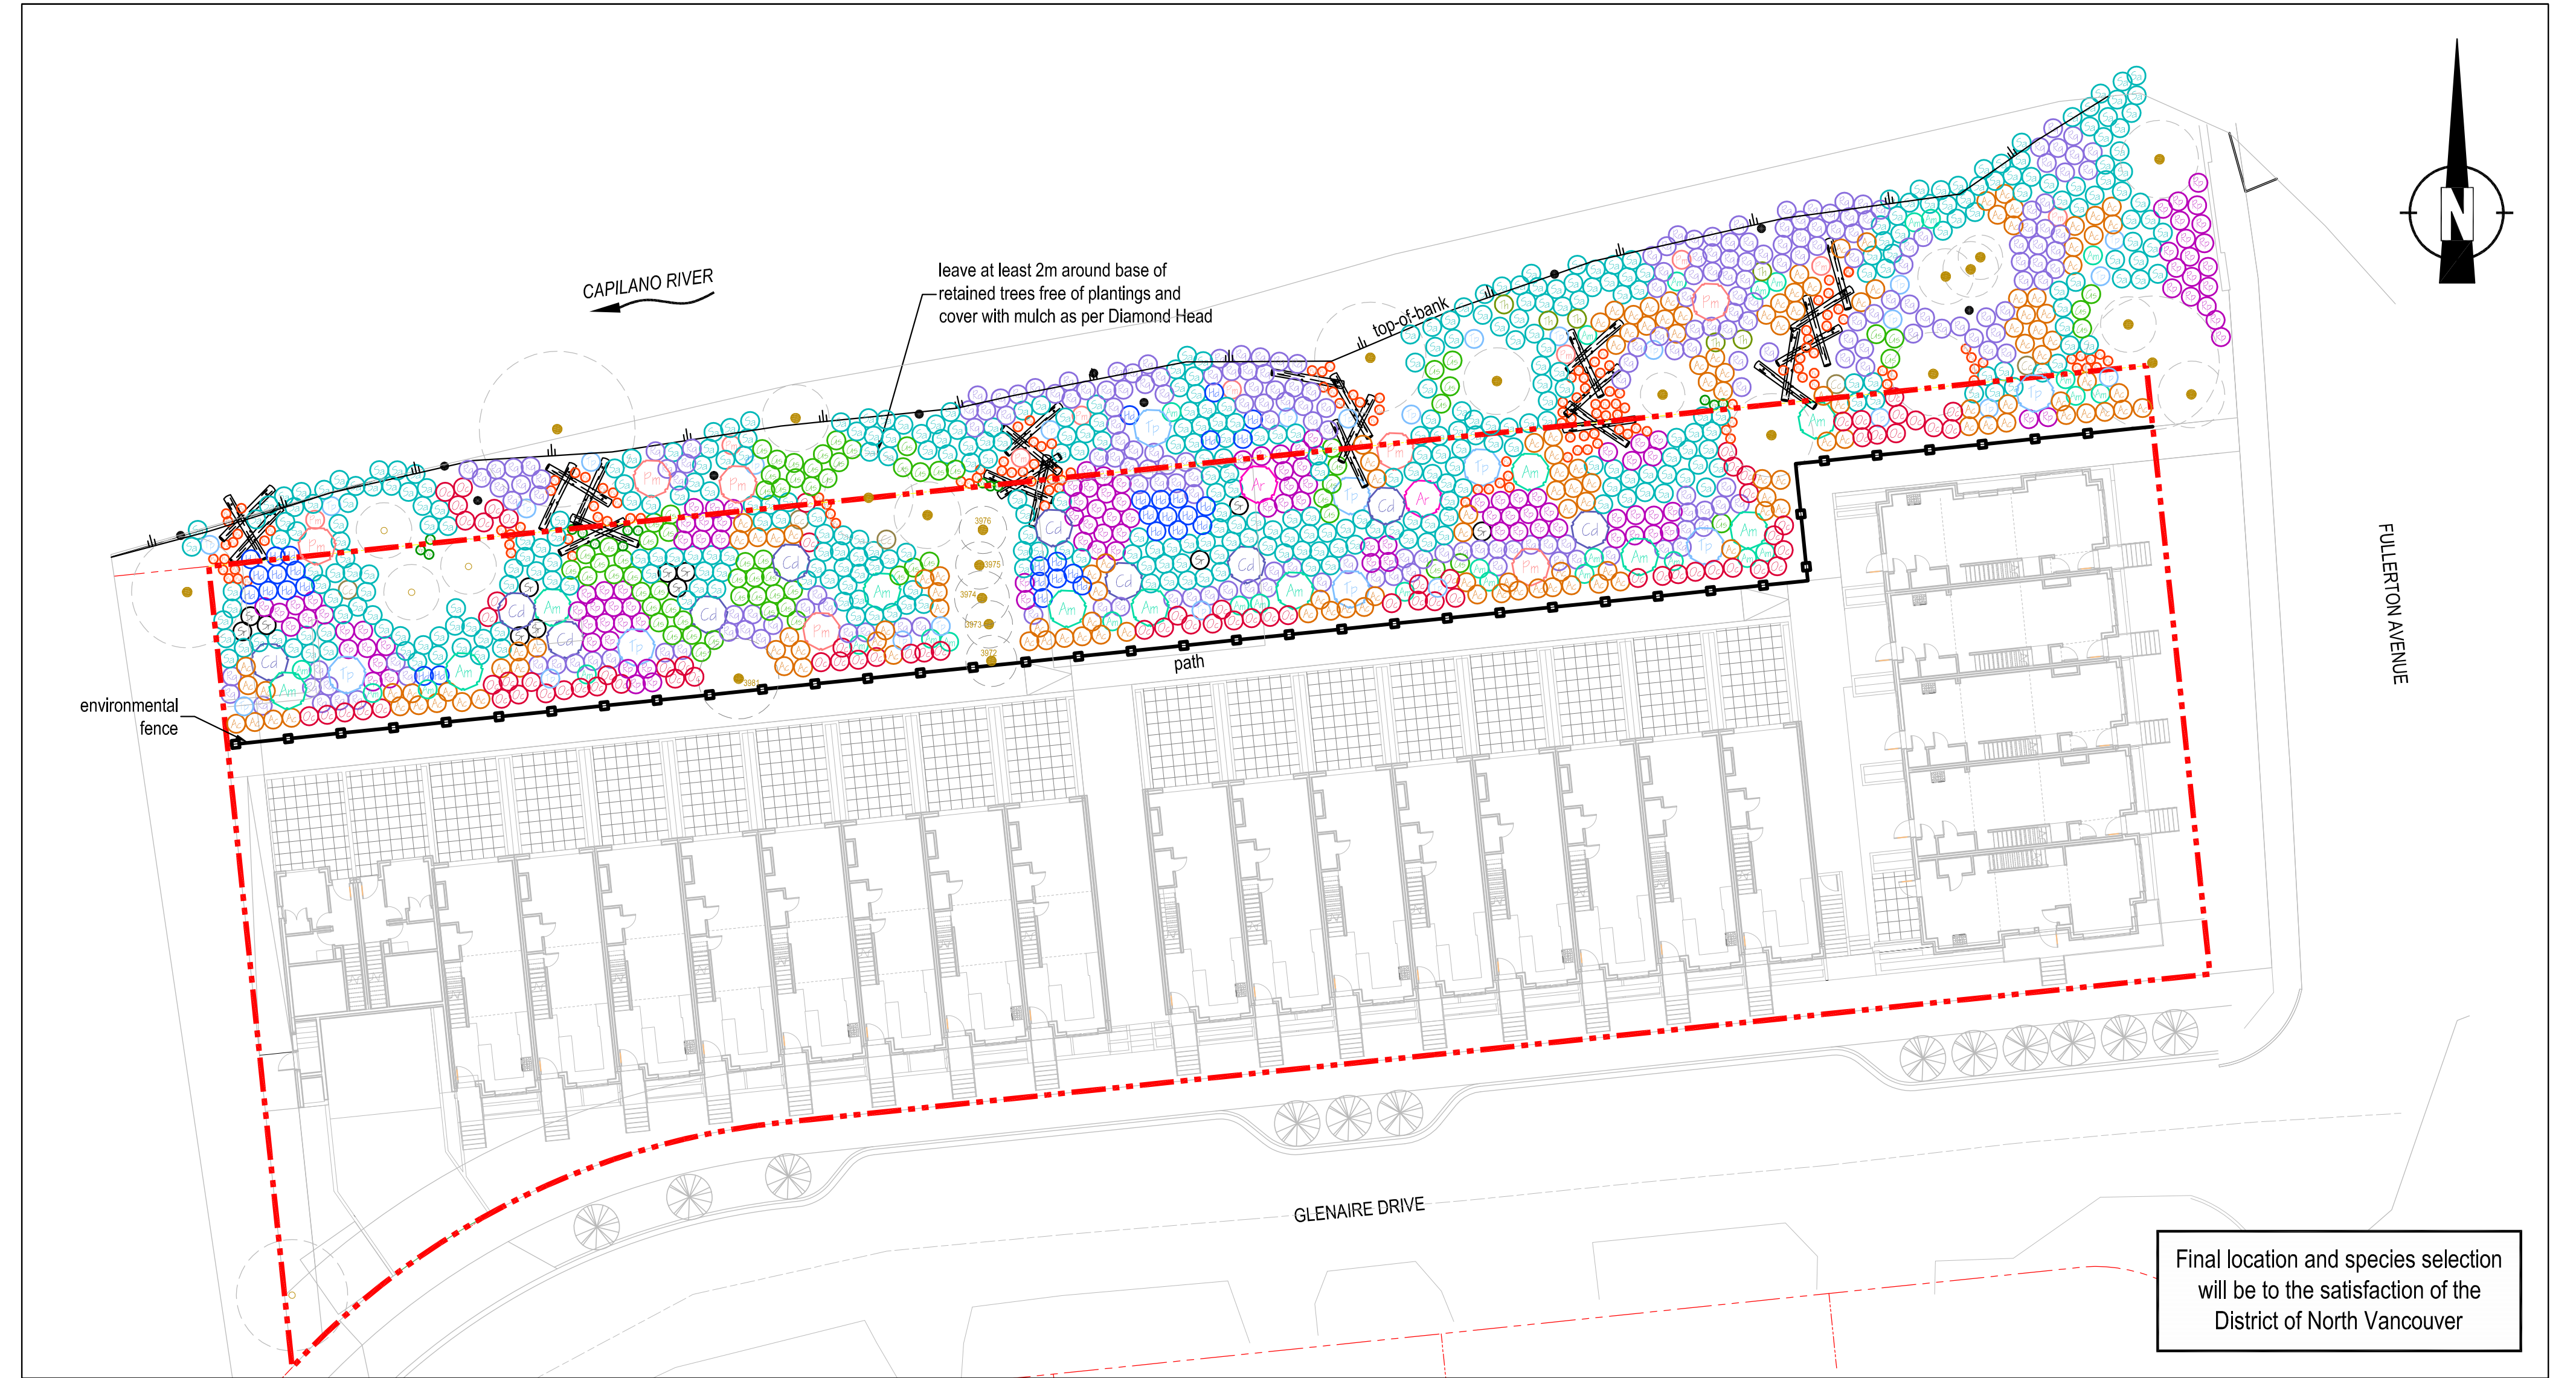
CAPILANO RIVER

leave at least 2m around base of retained trees free of plantings and cover with mulch as per Diamond Head

top-of-bank

N

FULLERTON AVENUE

environmental fence

path

GLENAIRE DRIVE

Final location and species selection will be to the satisfaction of the District of North Vancouver